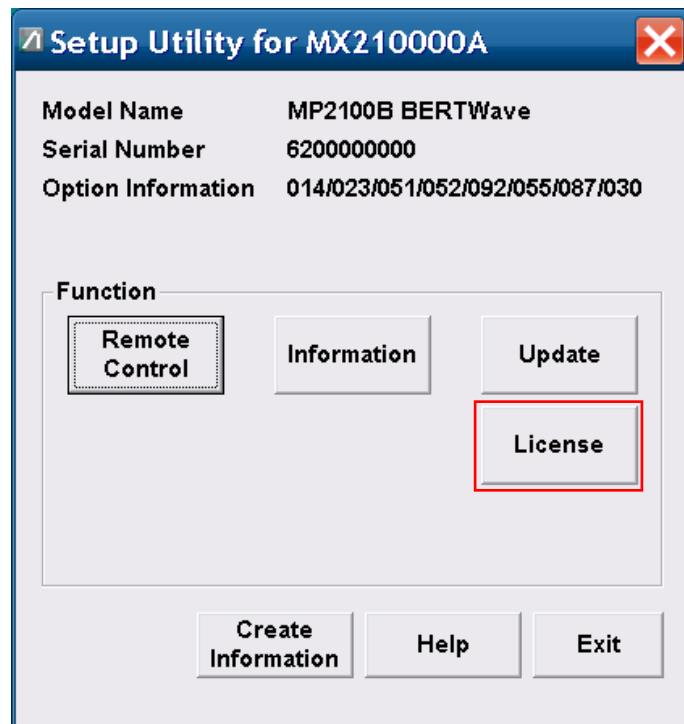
Setup Utility for MX210000A

Model Name MP2100B BERTWave
Serial Number 6200000000
Option Information 014/023/051/052/092/055/087/030

Function

Remote Control

Information

Update

License

Create Information

Help

Exit